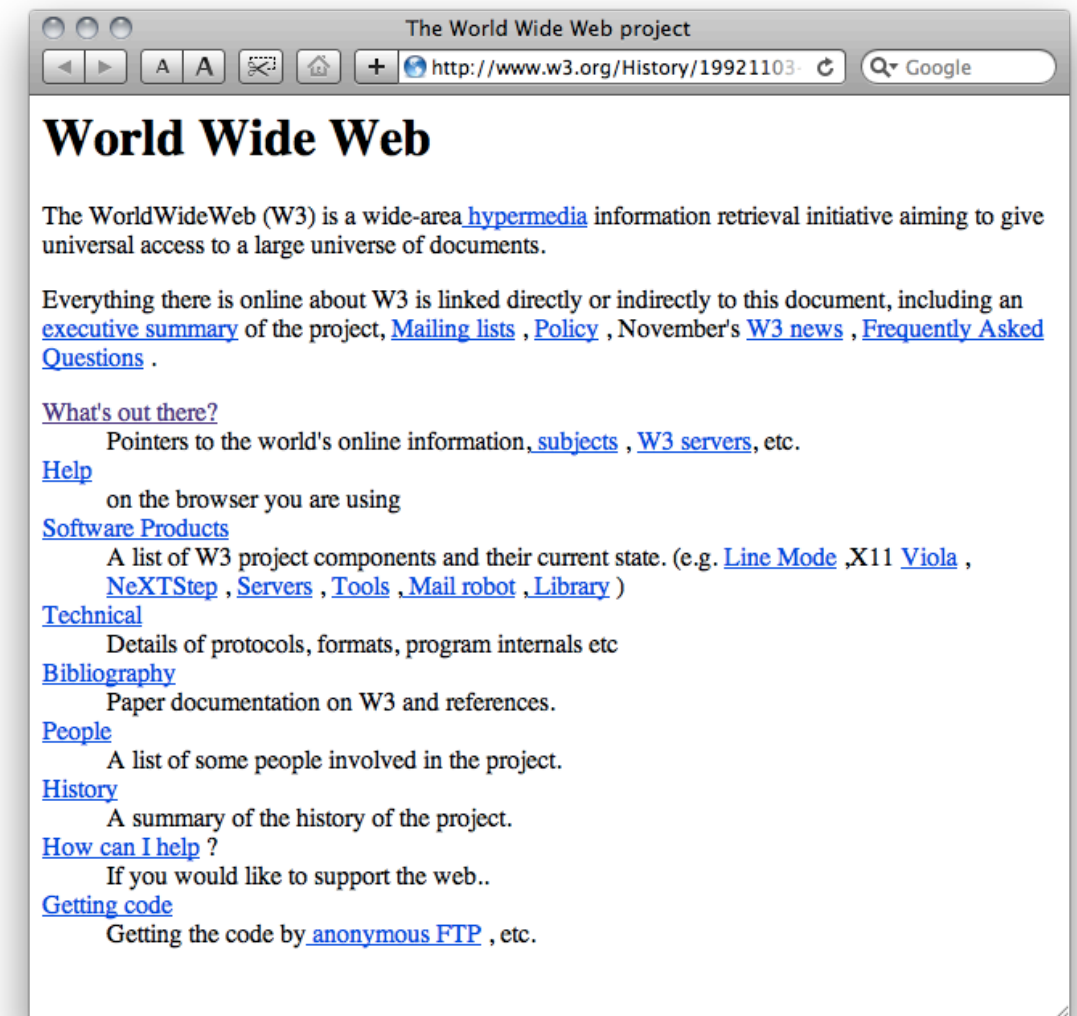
The World Wide Web project

A A + http://www.w3.org/History/19921103- Google

# World Wide Web

The WorldWideWeb (W3) is a wide-area hypermedia information retrieval initiative aiming to give universal access to a large universe of documents.

Everything there is online about W3 is linked directly or indirectly to this document, including an executive summary of the project, Mailing lists , Policy , November's W3 news , Frequently Asked Questions .

What's out there?
Pointers to the world's online information, subjects , W3 servers, etc.
Help
on the browser you are using
Software Products
A list of W3 project components and their current state. (e.g. Line Mode ,X11 Viola , NeXTStep , Servers , Tools , Mail robot , Library )
Technical
Details of protocols, formats, program internals etc
Bibliography
Paper documentation on W3 and references.
People
A list of some people involved in the project.
History
A summary of the history of the project.
How can I help ?
If you would like to support the web..
Getting code
Getting the code by anonymous FTP , etc.